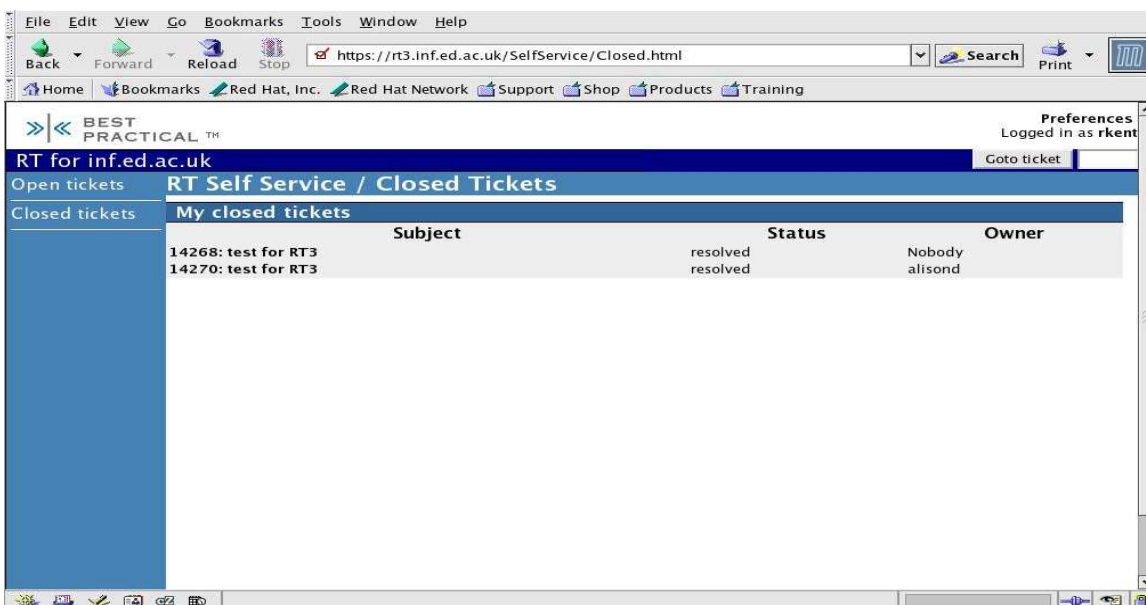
File Edit View Go Bookmarks Tools Window Help

Back Forward Reload Stop https://rt3.inf.ed.ac.uk/SelfService/Closed.html Search Print

Home Bookmarks Red Hat, Inc. Red Hat Network Support Shop Products Training

BEST PRACTICAL ™

Preferences
Logged in as rkent

RT for inf.ed.ac.uk

Goto ticket

Open tickets

Closed tickets

RT Self Service / Closed Tickets

My closed tickets

| Subject | Status | Owner |
|---|---|---|
| 14268: test for RT3 | resolved | Nobody |
| 14270: test for RT3 | resolved | alisond |